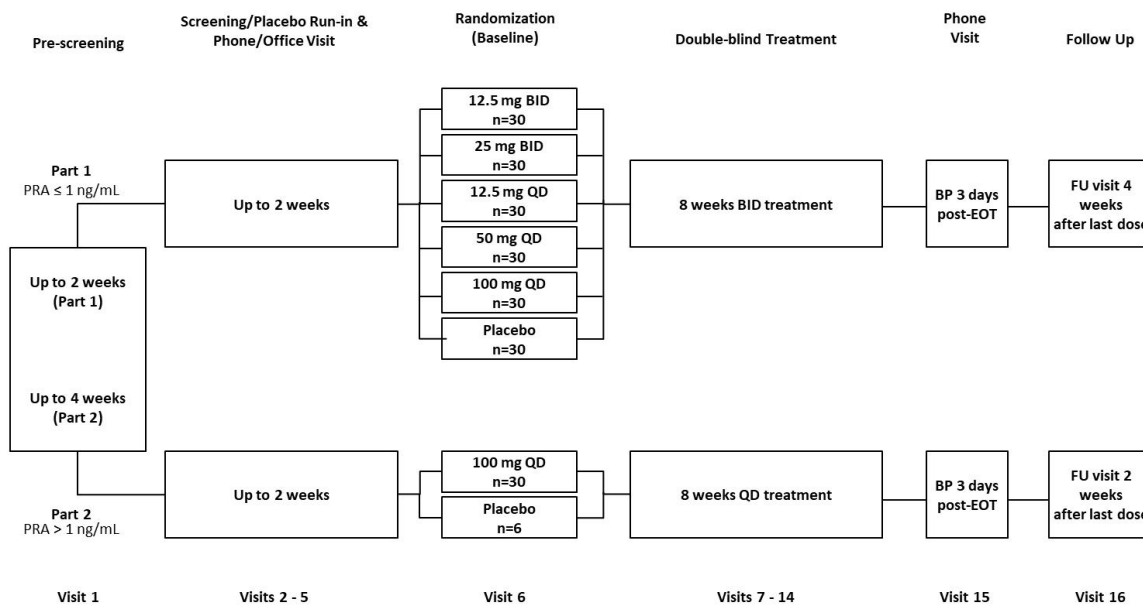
Pre-screening

Screening/Placebo Run-in & Phone/Office Visit

Randomization (Baseline)

Double-blind Treatment

Phone Visit

Follow Up

Part 1
PRA ≤ 1 ng/mL

Up to 2 weeks

12.5 mg BID
n=30

25 mg BID
n=30

12.5 mg QD
n=30

50 mg QD
n=30

100 mg QD
n=30

Placebo
n=30

8 weeks BID treatment

BP 3 days post-EOT

FU visit 4 weeks after last dos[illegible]

Up to 2 weeks (Part 1)

Up to 4 weeks (Part 2)

Part 2
PRA > 1 ng/mL

Up to 2 weeks

100 mg QD
n=30

Placebo
n=6

8 weeks QD treatment

BP 3 days post-EOT

FU visit 2 weeks after last dos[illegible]

Visit 1

Visits 2 - 5

Visit 6

Visits 7 - 14

Visit 15

Visit 16